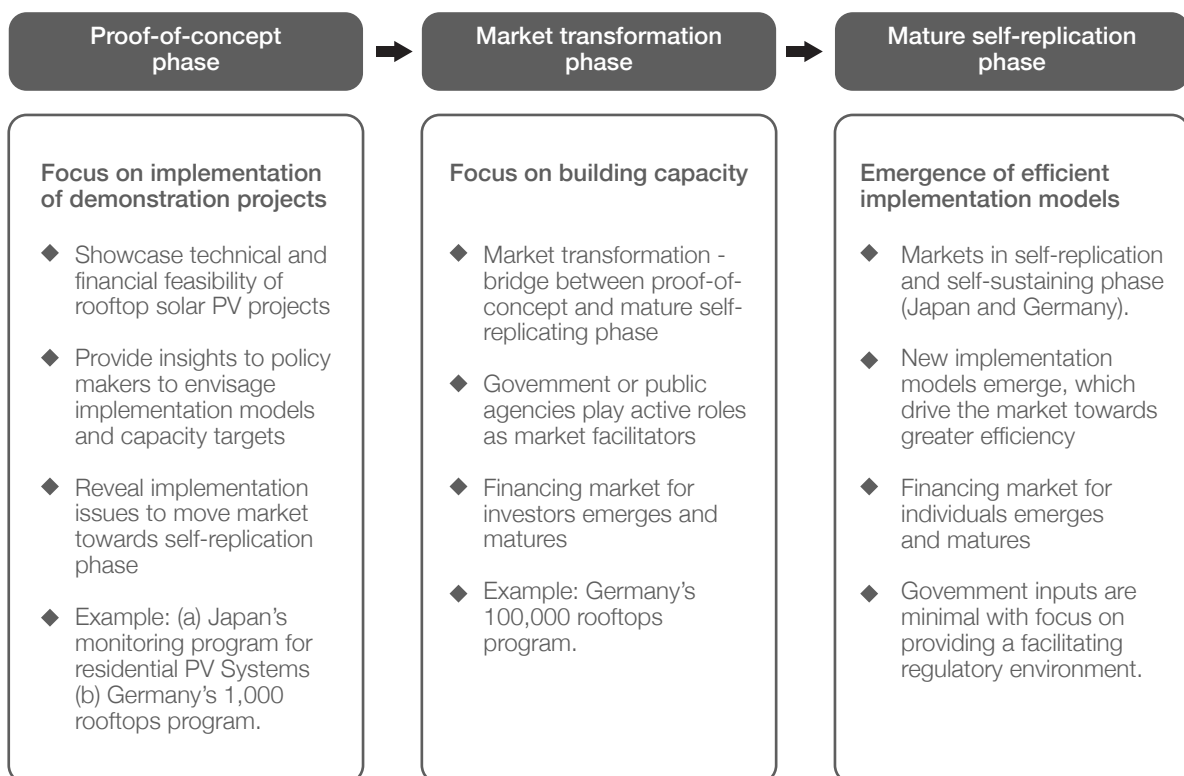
Proof-of-concept phase

Market transformation phase

Mature self-replication phase

Focus on implementation of demonstration projects

◆ Showcase technical and financial feasibility of rooftop solar PV projects

◆ Provide insights to policy makers to envisage implementation models and capacity targets

◆ Reveal implementation issues to move market towards self-replication phase

◆ Example: (a) Japan's monitoring program for residential PV Systems (b) Germany's 1,000 rooftops program.

Focus on building capacity

◆ Market transformation - bridge between proof-of-concept and mature self-replicating phase

◆ Government or public agencies play active roles as market facilitators

◆ Financing market for investors emerges and matures

◆ Example: Germany's 100,000 rooftops program.

Emergence of efficient implementation models

◆ Markets in self-replication and self-sustaining phase (Japan and Germany).

◆ New implementation models emerge, which drive the market towards greater efficiency

◆ Financing market for individuals emerges and matures

◆ Government inputs are minimal with focus on providing a facilitating regulatory environment.